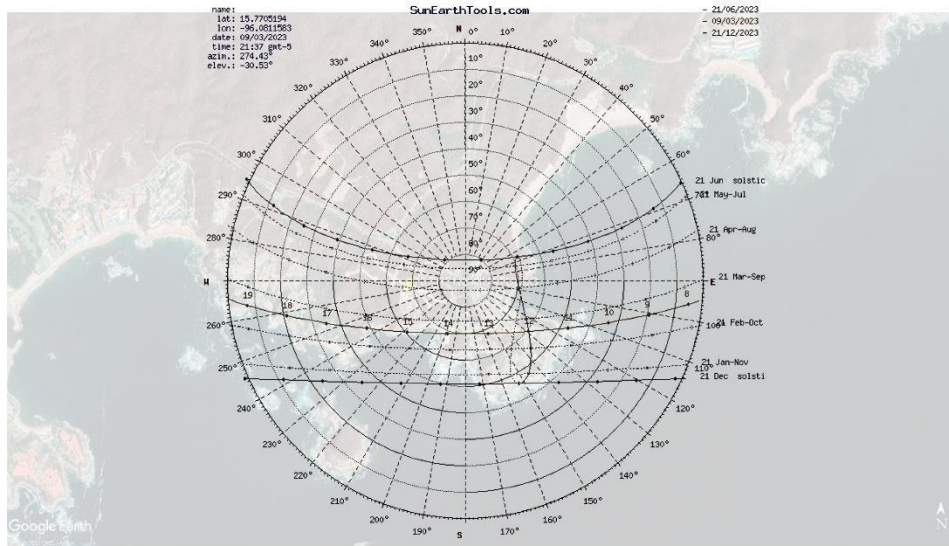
name:
lat: 15.7705194
lon: -96.0811583
date: 09/03/2023
time: 21:37 gmt-5
azim.: 274.43°
elev.: -30.53°

SunEarthTools.com

- 21/06/2023
- 09/03/2023
- 21/12/2023

N 0° 10° 20° 30° 40° 50° 60° 70° 80° E 100° 110° 120° 130° 140° 150° 160° 170° S 190° 200° 210° 220° 230° 240° 250° 260° W 280° 290° 300° 310° 320° 330° 340° 350°

10° 20° 30° 40° 50° 60° 70° 80° 90°

21 Jun solstic
21 May-Jul
21 Apr-Aug
21 Mar-Sep
21 Feb-Oct
21 Jan-Nov
21 Dec solsti

19 18 17 16 15 14 13 12 11 10 9 8

Google Earth
N